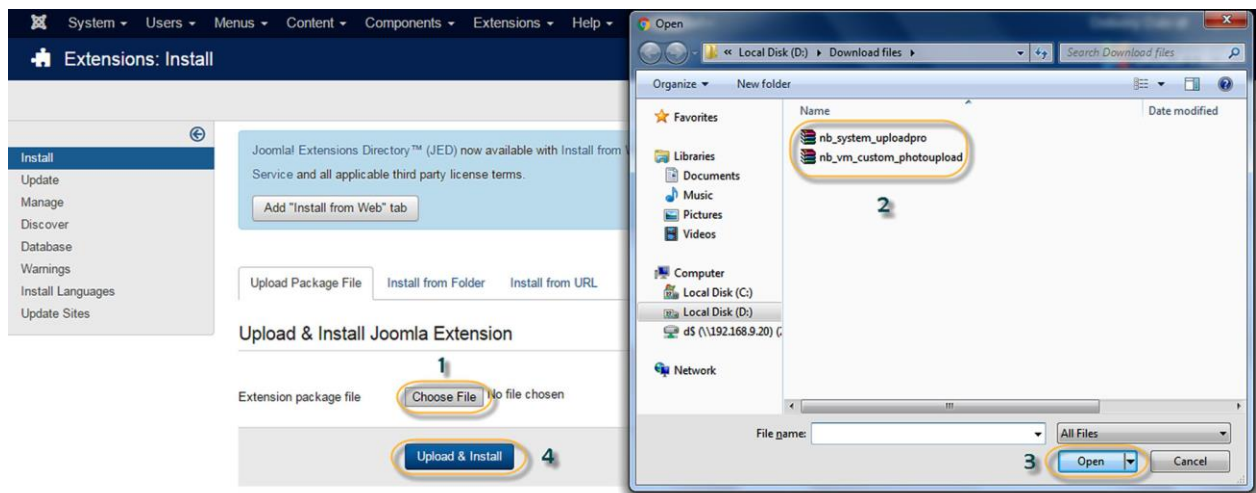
System ▾ Users ▾ Menus ▾ Content ▾ Components ▾ Extensions ▾ Help ▾

Extensions: Install

Install
Update
Manage
Discover
Database
Warnings
Install Languages
Update Sites

Joomla! Extensions Directory™ (JED) now available with Install from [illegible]
Service and all applicable third party license terms.

Add "Install from Web" tab

Upload Package File | Install from Folder | Install from URL

Upload & Install Joomla Extension

1

Extension package file Choose File No file chosen

Upload & Install 4

Open

« Local Disk (D:) ▸ Download files ▸

Search Download files

Organize ▾ New folder

Favorites

Libraries
Documents
Music
Pictures
Videos

Computer
Local Disk (C:)
Local Disk (D:)
d$ (\\192.168.9.20) ([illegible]

Network

Name

Date modified

nb_system_uploadpro
nb_vm_custom_photoupload

2

File name:

All Files

3

Open

Cancel